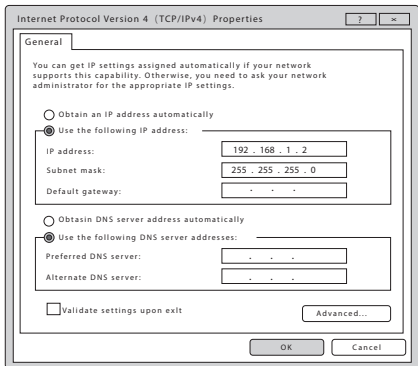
Internet Protocol Version 4 (TCP/IPv4) Properties
?
×

General

You can get IP settings assigned automatically if your network supports this capability. Otherwise, you need to ask your network administrator for the appropriate IP settings.

Obtain an IP address automatically
Use the following IP address:
IP address: 192 . 168 . 1 . 2
Subnet mask: 255 . 255 . 255 . 0
Default gateway: . . .

Obtasin DNS server address automatically
Use the following DNS server addresses:
Preferred DNS server: . . .
Alternate DNS server: . . .

Validate settings upon exlt
Advanced...

OK
Cancel